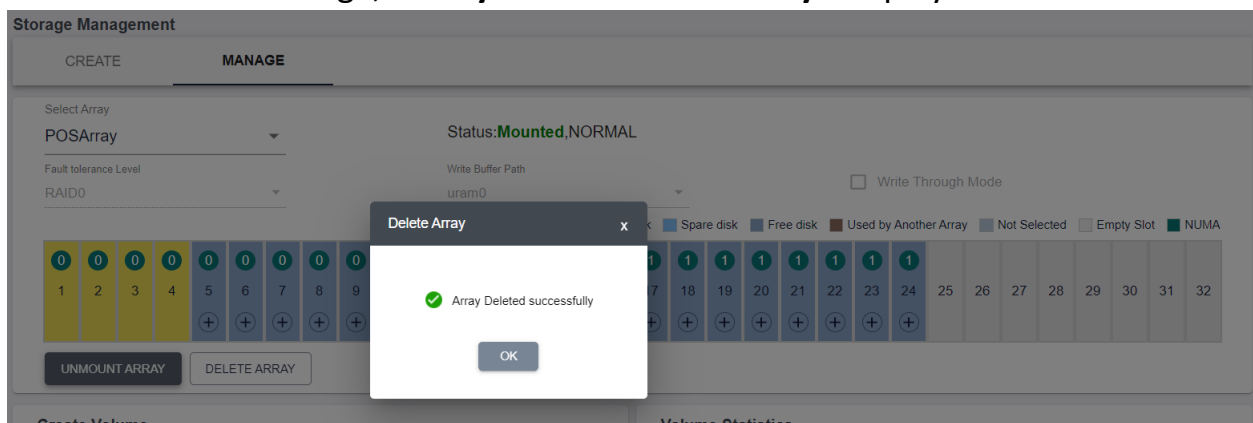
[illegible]

Storage Management

CREATE

MANAGE

Select Array

POSArray

Status:Mounted,NORMAL

Fault tolerance Level

RAID0

Write Buffer Path

uram0

Write Through Mode

Delete Array

x

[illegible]k Spare disk Free disk Used by Another Array Not Selected Empty Slot NUMA

| 0 | 0 | 0 | 0 | 0 | 0 | 0 | 0 | 0 | 1 | 1 | 1 | 1 | 1 | 1 | 1 | 1 | | | | | | | | |
|---|---|---|---|---|---|---|---|---|---|---|---|---|---|---|---|---|---|---|---|---|---|---|---|---|
| 1 | 2 | 3 | 4 | 5 | 6 | 7 | 8 | 9 | 17 | 18 | 19 | 20 | 21 | 22 | 23 | 24 | 25 | 26 | 27 | 28 | 29 | 30 | 31 | 32 |

Array Deleted successfully

OK

UNMOUNT ARRAY

DELETE ARRAY

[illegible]

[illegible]